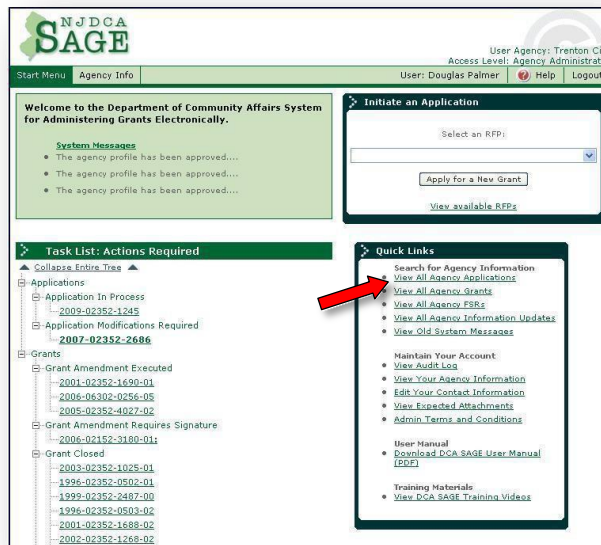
NJDCA
SAGE

User Agency: Trenton C
Access Level: Agency Administrat

Start Menu | Agency Info | User: Douglas Palmer | Help | Logout

Welcome to the Department of Community Affairs System for Administering Grants Electronically.

System Messages
• The agency profile has been approved....
• The agency profile has been approved....
• The agency profile has been approved....

Initiate an Application

Select an RFP:

Apply for a New Grant

View available RFPs

Task List: Actions Required

Collapse Entire Tree

Applications
Application In Process
2009-02352-1245
Application Modifications Required
2007-02352-2686
Grants
Grant Amendment Executed
2001-02352-1690-01
2006-06302-0256-05
2005-02352-4027-02
Grant Amendment Requires Signature
2006-02152-3180-01:
Grant Closed
2003-02352-1025-01
1996-02352-0502-01
1999-02352-2487-00
1996-02352-0503-02
2001-02352-1688-02
2002-02352-1268-02

Quick Links

Search for Agency Information
• View All Agency Applications
• View All Agency Grants
• View All Agency FSRs
• View All Agency Information Updates
• View Old System Messages

Maintain Your Account
• View Audit Log
• View Your Agency Information
• Edit Your Contact Information
• View Expected Attachments
• Admin Terms and Conditions

User Manual
• Download DCA SAGE User Manual (PDF)

Training Materials
• View DCA SAGE Training Videos